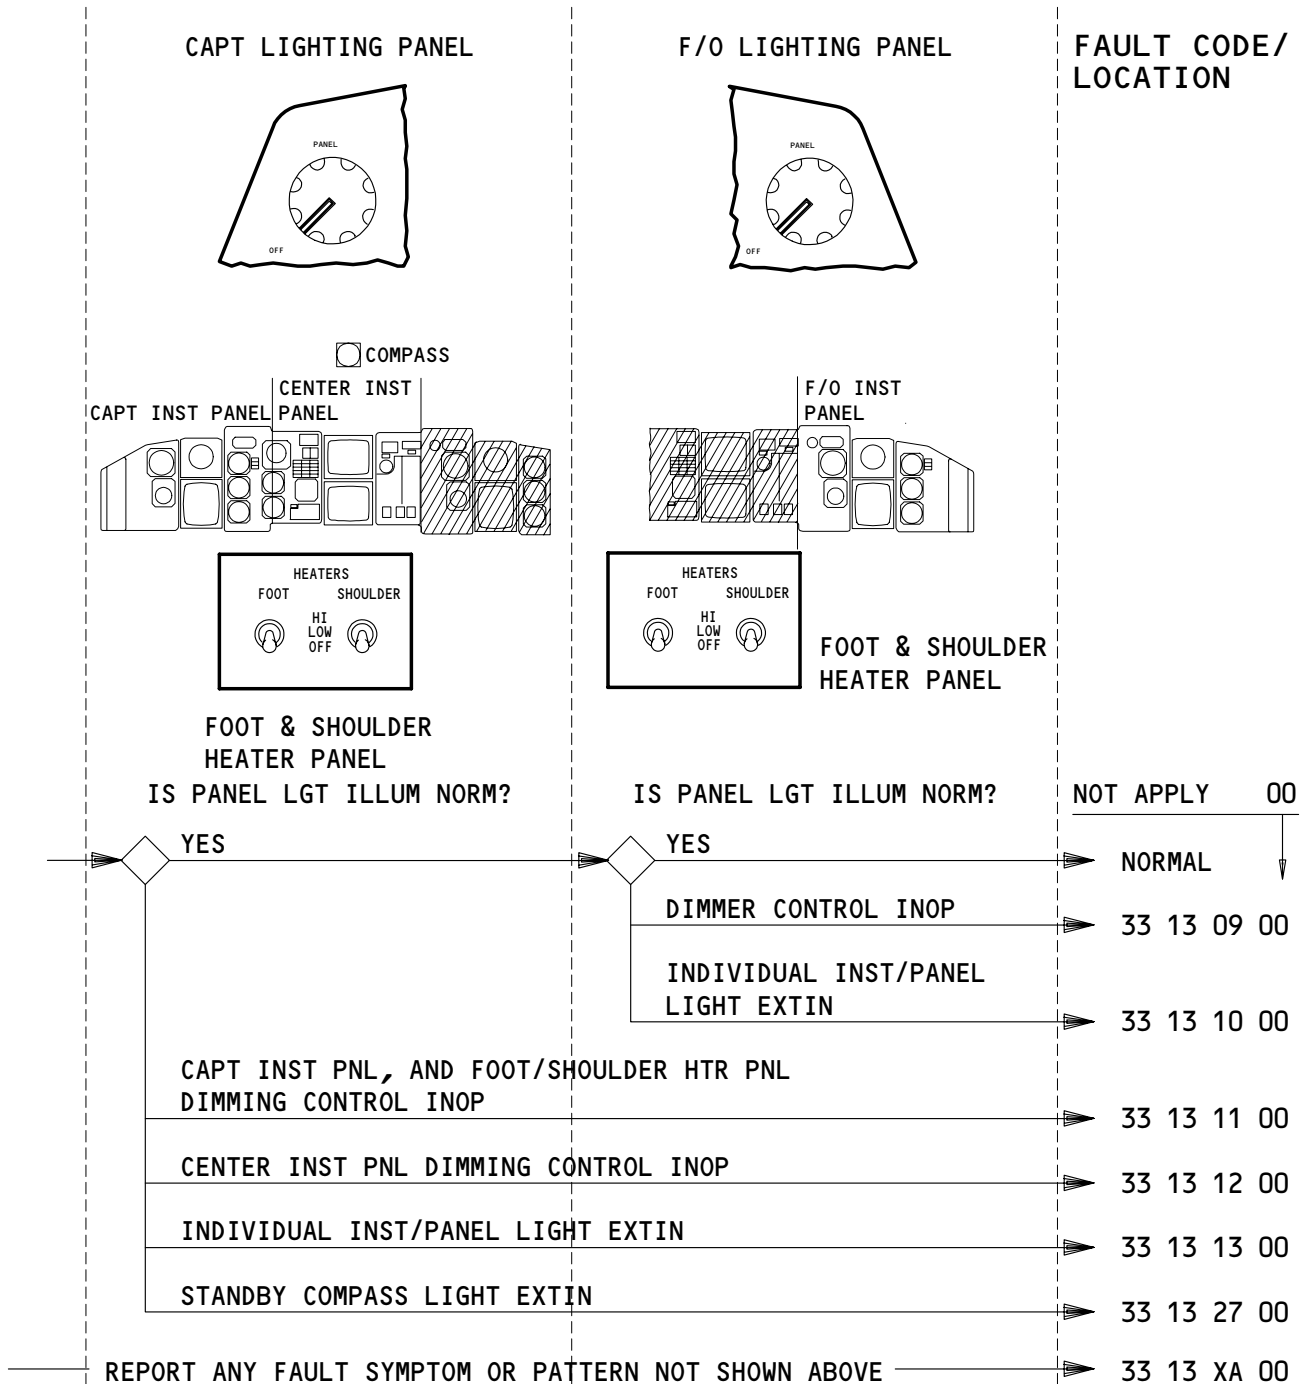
CAPT LIGHTING PANEL

PANEL

OFF

F/O LIGHTING PANEL

PANEL

OFF

FAULT CODE/ LOCATION

COMPASS

CENTER INST PANEL

CAPT INST PANEL

F/O INST PANEL

HEATERS
FOOT SHOULDER
HI
LOW
OFF

FOOT & SHOULDER HEATER PANEL

HEATERS
FOOT SHOULDER
HI
LOW
OFF

FOOT & SHOULDER HEATER PANEL

IS PANEL LGT ILLUM NORM?

IS PANEL LGT ILLUM NORM?

NOT APPLY 00

YES

YES

NORMAL

DIMMER CONTROL INOP

33 13 09 00

INDIVIDUAL INST/PANEL LIGHT EXTIN

33 13 10 00

CAPT INST PNL, AND FOOT/SHOULDER HTR PNL DIMMING CONTROL INOP

33 13 11 00

CENTER INST PNL DIMMING CONTROL INOP

33 13 12 00

INDIVIDUAL INST/PANEL LIGHT EXTIN

33 13 13 00

STANDBY COMPASS LIGHT EXTIN

33 13 27 00

REPORT ANY FAULT SYMPTOM OR PATTERN NOT SHOWN ABOVE

33 13 XA 00